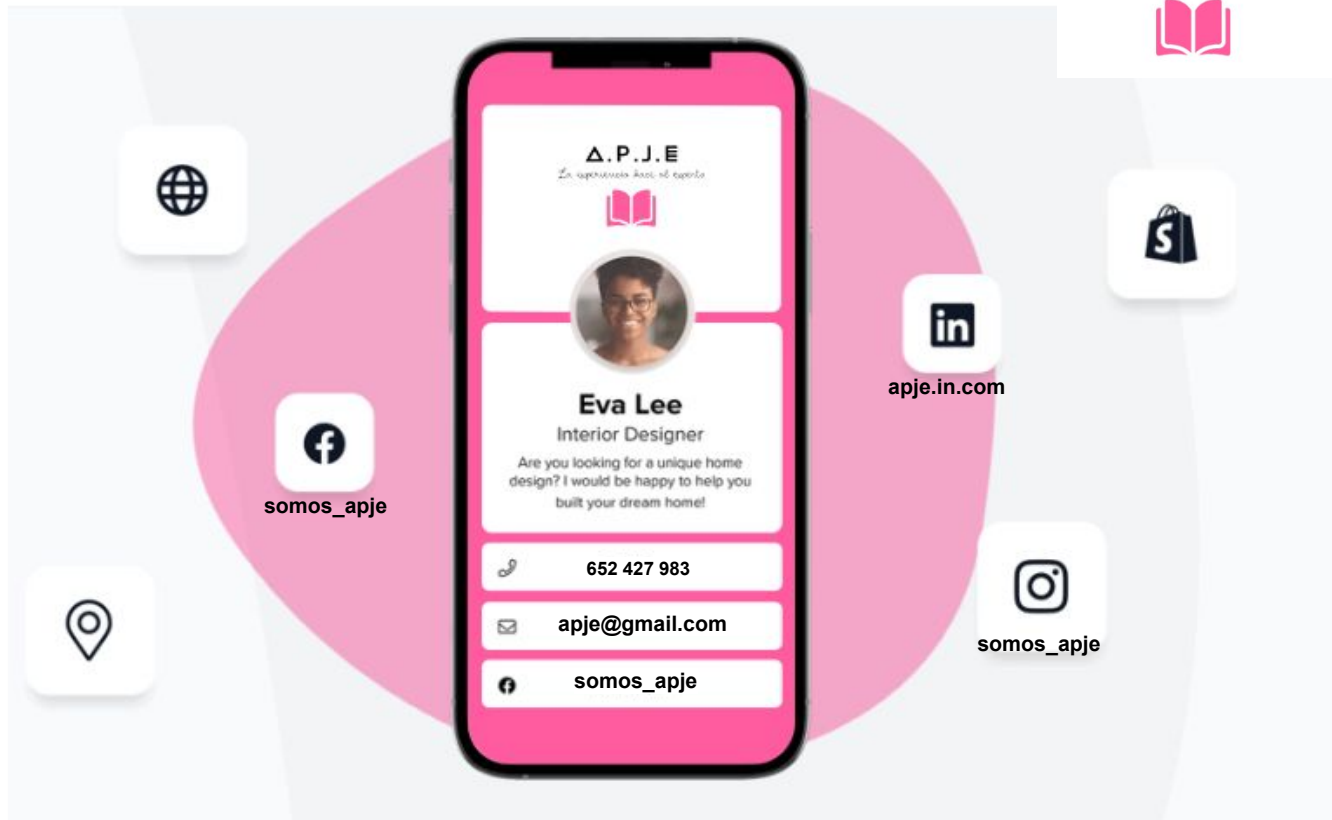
A.P.J.E
La experiencia hace al experto

Eva Lee
Interior Designer
Are you looking for a unique home design? I would be happy to help you built your dream home!

652 427 983
apje@gmail.com
somos_apje

somos_apje

apje.in.com

somos_apje